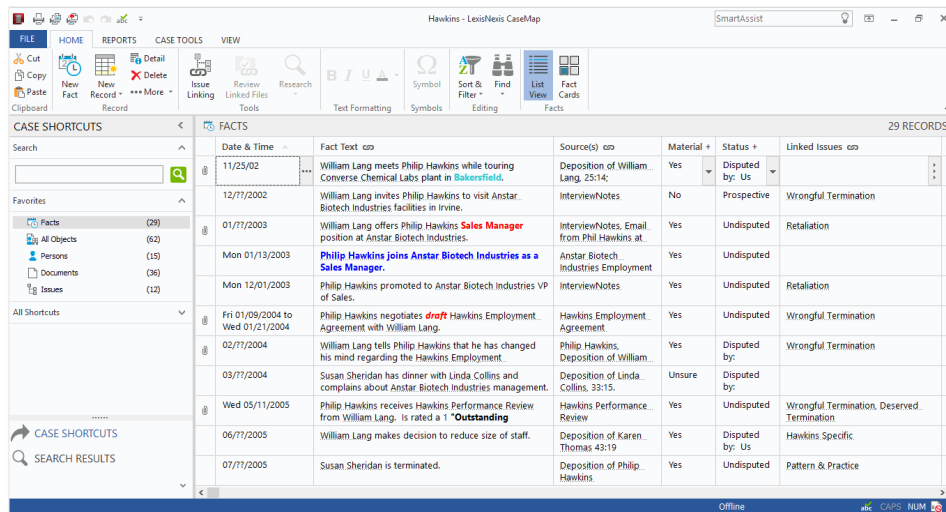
Hawkins - LexisNexis CaseMap

SmartAssist

FILE HOME REPORTS CASE TOOLS VIEW

Cut
Copy
Paste
Clipboard

New Fact
New Record
Detail
Delete
More
Record

Issue Linking
Review Linked Files
Research
Tools

B I U A
Text Formatting

Ω Symbol
Symbols

Sort & Filter
Find
Editing

List View
Fact Cards
Facts

CASE SHORTCUTS

Search

Favorites

Facts (29)
All Objects (62)
Persons (15)
Documents (36)
Issues (12)

All Shortcuts

CASE SHORTCUTS
SEARCH RESULTS

FACTS

29 RECORDS

| Date & Time | Fact Text | Source(s) | Material + | Status + | Linked Issues |
|---|---|---|---|---|---|
| 11/25/02 | William Lang meets Philip Hawkins while touring Converse Chemical Labs plant in Bakersfield. | Deposition of William Lang, 25:14; | Yes | Disputed by: Us | |
| 12/??/2002 | William Lang invites Philip Hawkins to visit Anstar Biotech Industries facilities in Irvine. | InterviewNotes | No | Prospective | Wrongful Termination |
| 01/??/2003 | William Lang offers Philip Hawkins Sales Manager position at Anstar Biotech Industries. | InterviewNotes, Email from Phil Hawkins at | Yes | Undisputed | Retaliation |
| Mon 01/13/2003 | Philip Hawkins joins Anstar Biotech Industries as a Sales Manager. | Anstar Biotech Industries Employment | Yes | Undisputed | |
| Mon 12/01/2003 | Philip Hawkins promoted to Anstar Biotech Industries VP of Sales. | InterviewNotes | Yes | Undisputed | Retaliation |
| Fri 01/09/2004 to Wed 01/21/2004 | Philip Hawkins negotiates draft Hawkins Employment Agreement with William Lang. | Hawkins Employment Agreement | Yes | Undisputed | Wrongful Termination |
| 02/??/2004 | William Lang tells Philip Hawkins that he has changed his mind regarding the Hawkins Employment | Philip Hawkins, Deposition of William | Yes | Disputed by: | Wrongful Termination |
| 03/??/2004 | Susan Sheridan has dinner with Linda Collins and complains about Anstar Biotech Industries management. | Deposition of Linda Collins, 33:15. | Unsure | Disputed by: | |
| Wed 05/11/2005 | Philip Hawkins receives Hawkins Performance Review from William Lang. Is rated a 1 "Outstanding | Hawkins Performance Review | Yes | Undisputed | Wrongful Termination, Deserved Termination |
| 06/??/2005 | William Lang makes decision to reduce size of staff. | Deposition of Karen Thomas 43:19 | Yes | Disputed by: Us | Hawkins Specific |
| 07/??/2005 | Susan Sheridan is terminated. | Deposition of Philip Hawkins | Yes | Undisputed | Pattern & Practice |

Offline CAPS NUM